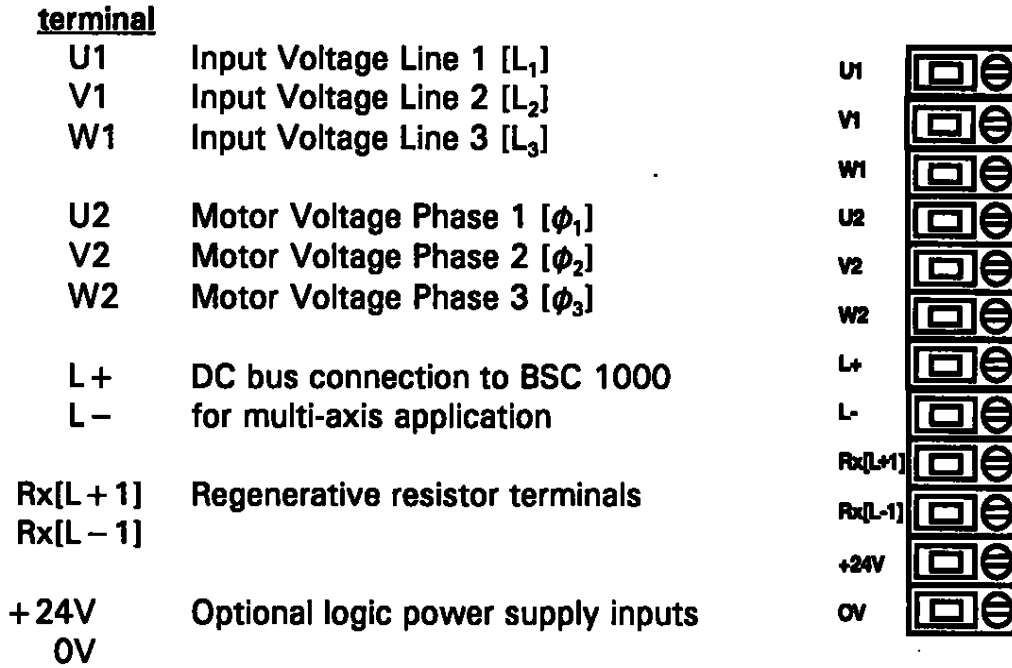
terminal

| | |
|---|---|
| U1 | Input Voltage Line 1 [$L_1$] |
| V1 | Input Voltage Line 2 [$L_2$] |
| W1 | Input Voltage Line 3 [$L_3$] |
| U2 | Motor Voltage Phase 1 [$\phi_1$] |
| V2 | Motor Voltage Phase 2 [$\phi_2$] |
| W2 | Motor Voltage Phase 3 [$\phi_3$] |
| L+<br>L− | DC bus connection to BSC 1000<br>for multi-axis application |
| Rx[L+1]<br>Rx[L−1] | Regenerative resistor terminals |
| +24V<br>0V | Optional logic power supply inputs |

U1
V1
W1
U2
V2
W2
L+
L-
Rx[L+1]
Rx[L-1]
+24V
0V